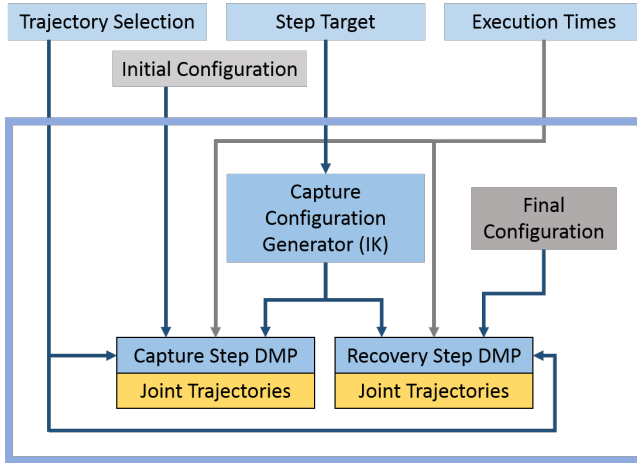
Trajectory Selection

Step Target

Execution Times

Initial Configuration

Capture Configuration Generator (IK)

Final Configuration

Capture Step DMP

Joint Trajectories

Recovery Step DMP

Joint Trajectories